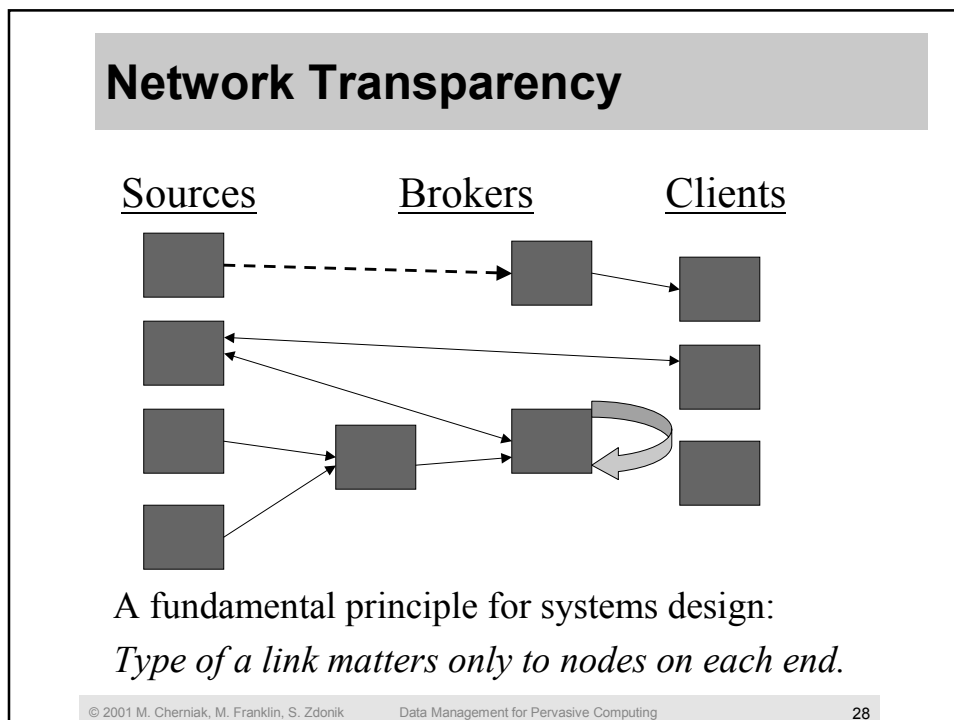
Network Transparency

Sources Brokers Clients

A fundamental principle for systems design:

*Type of a link matters only to nodes on each end.*

© 2001 M. Cherniak, M. Franklin, S. Zdonik Data Management for Pervasive Computing 28